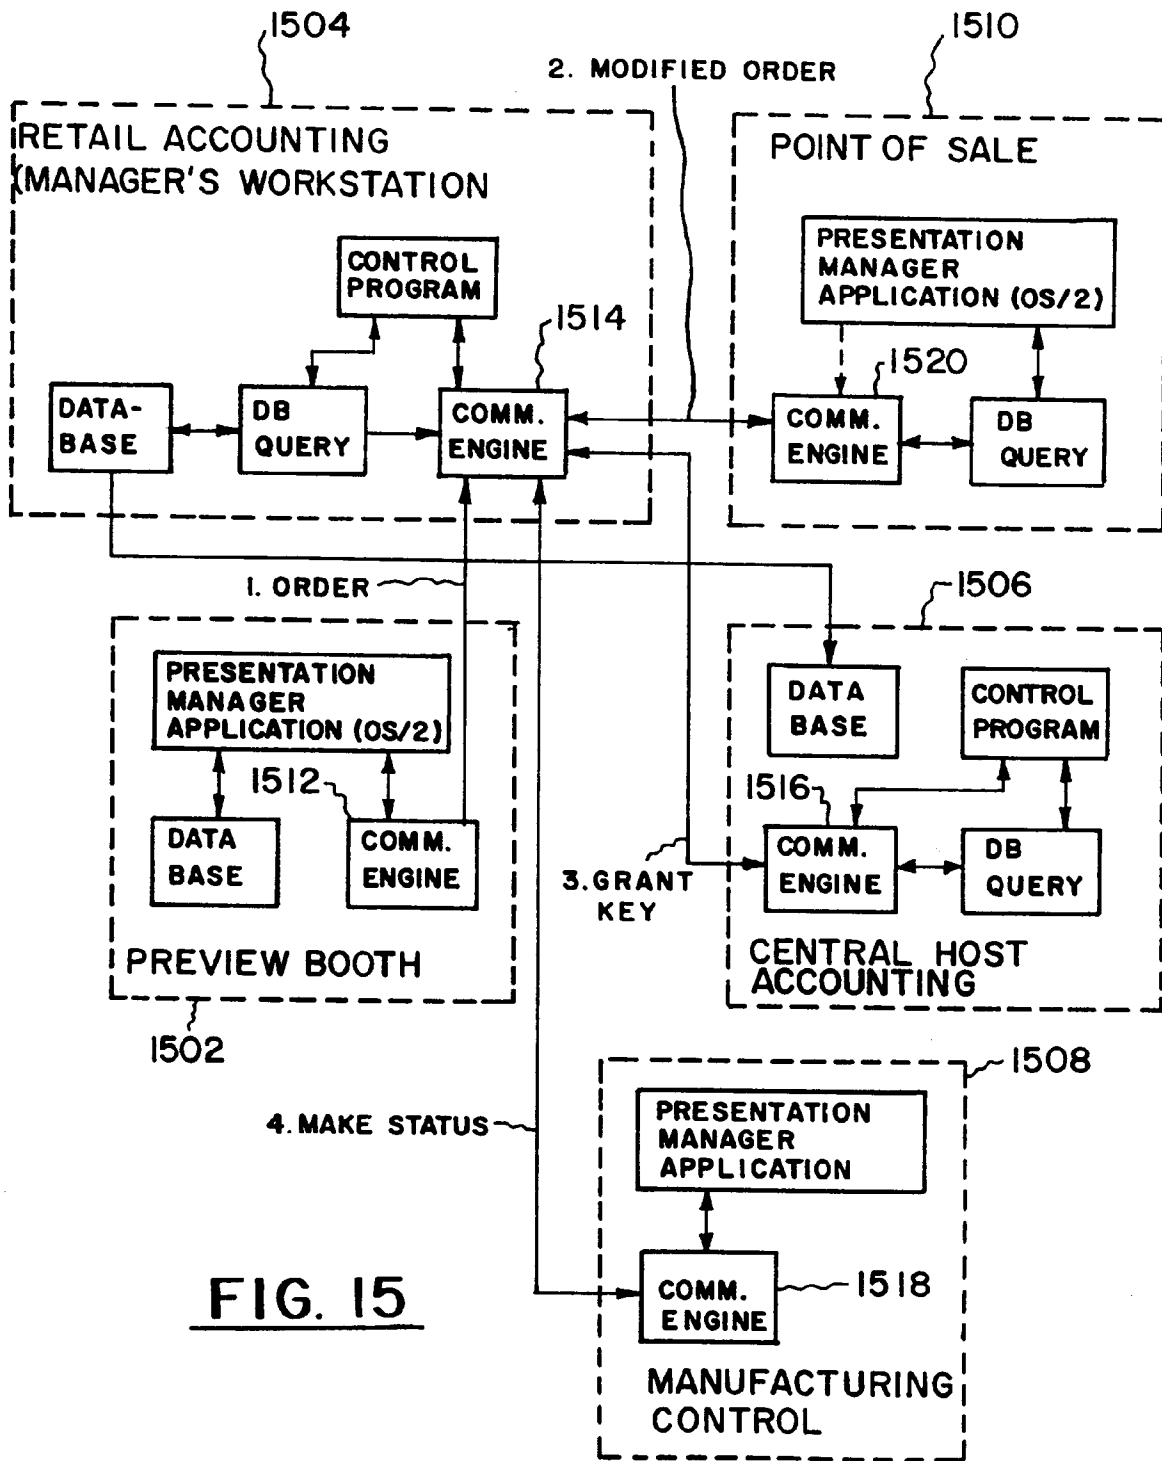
1504

1510

2. MODIFIED ORDER

RETAIL ACCOUNTING MANAGER'S WORKSTATION

POINT OF SALE

CONTROL PROGRAM

PRESENTATION MANAGER APPLICATION (OS/2)

1514

1520

DATA-BASE

DB QUERY

COMM. ENGINE

COMM. ENGINE

DB QUERY

1. ORDER

1506

PRESENTATION MANAGER APPLICATION (OS/2)

DATA BASE

CONTROL PROGRAM

1512

1516

DATA BASE

COMM. ENGINE

COMM. ENGINE

DB QUERY

3.GRANT KEY

PREVIEW BOOTH

CENTRAL HOST ACCOUNTING

1502

1508

4. MAKE STATUS

PRESENTATION MANAGER APPLICATION

FIG. 15

COMM. ENGINE

1518

MANUFACTURING CONTROL